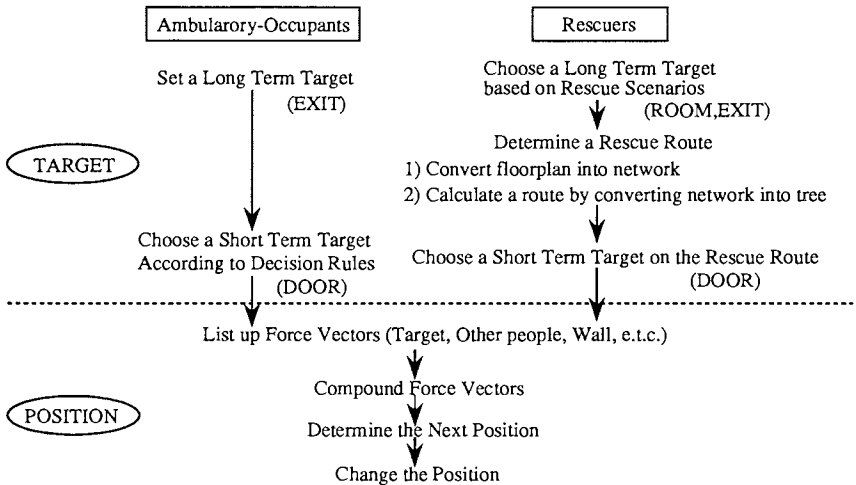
Ambularory-Occupants

Rescuers

Set a Long Term Target
(EXIT)

Choose a Long Term Target based on Rescue Scenarios
(ROOM,EXIT)

Determine a Rescue Route

1) Convert floorplan into network

2) Calculate a route by converting network into tree

TARGET

Choose a Short Term Target According to Decision Rules
(DOOR)

Choose a Short Term Target on the Rescue Route
(DOOR)

List up Force Vectors (Target, Other people, Wall, e.t.c.)

Compound Force Vectors

POSITION

Determine the Next Position

Change the Position